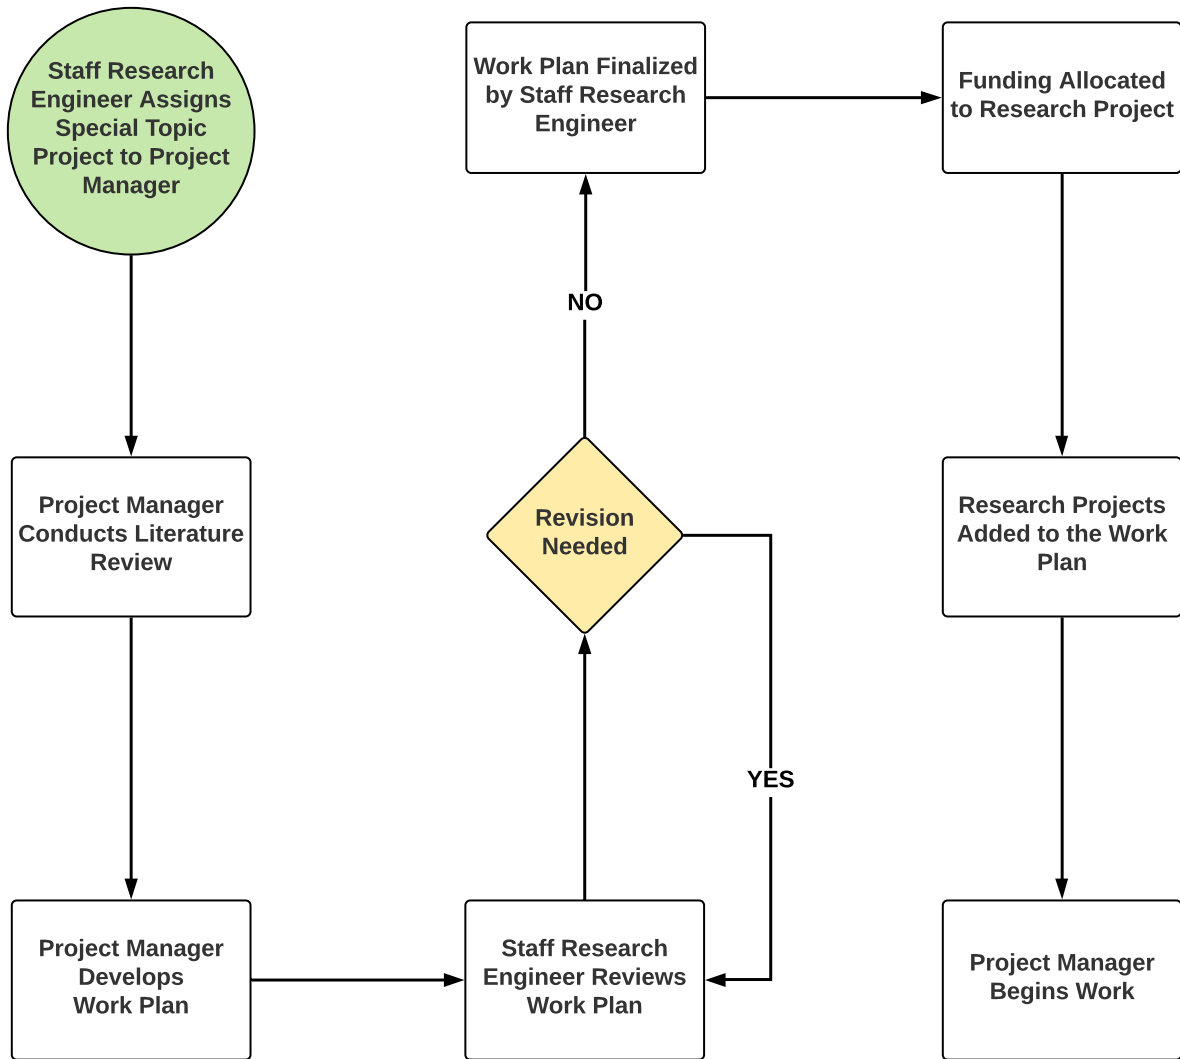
Staff Research Engineer Assigns Special Topic Project to Project Manager

Project Manager Conducts Literature Review

Project Manager Develops Work Plan

Staff Research Engineer Reviews Work Plan

Revision Needed

YES

NO

Work Plan Finalized by Staff Research Engineer

Funding Allocated to Research Project

Research Projects Added to the Work Plan

Project Manager Begins Work